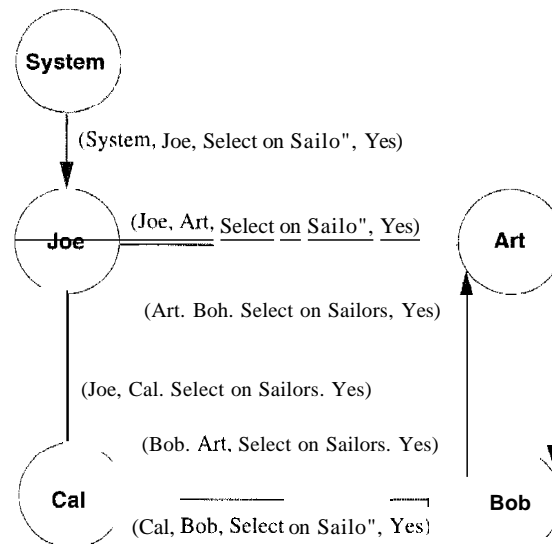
System

(System, Joe, Select on Sailo", Yes)

Joe

(Joe, Art, Select on Sailo", Yes)

Art

(Art. Boh. Select on Sailors, Yes)

(Joe, Cal. Select on Sailors. Yes)

(Bob. Art, Select on Sailors. Yes)

Cal

Bob

(Cal, Bob, Select on Sailo", Yes)